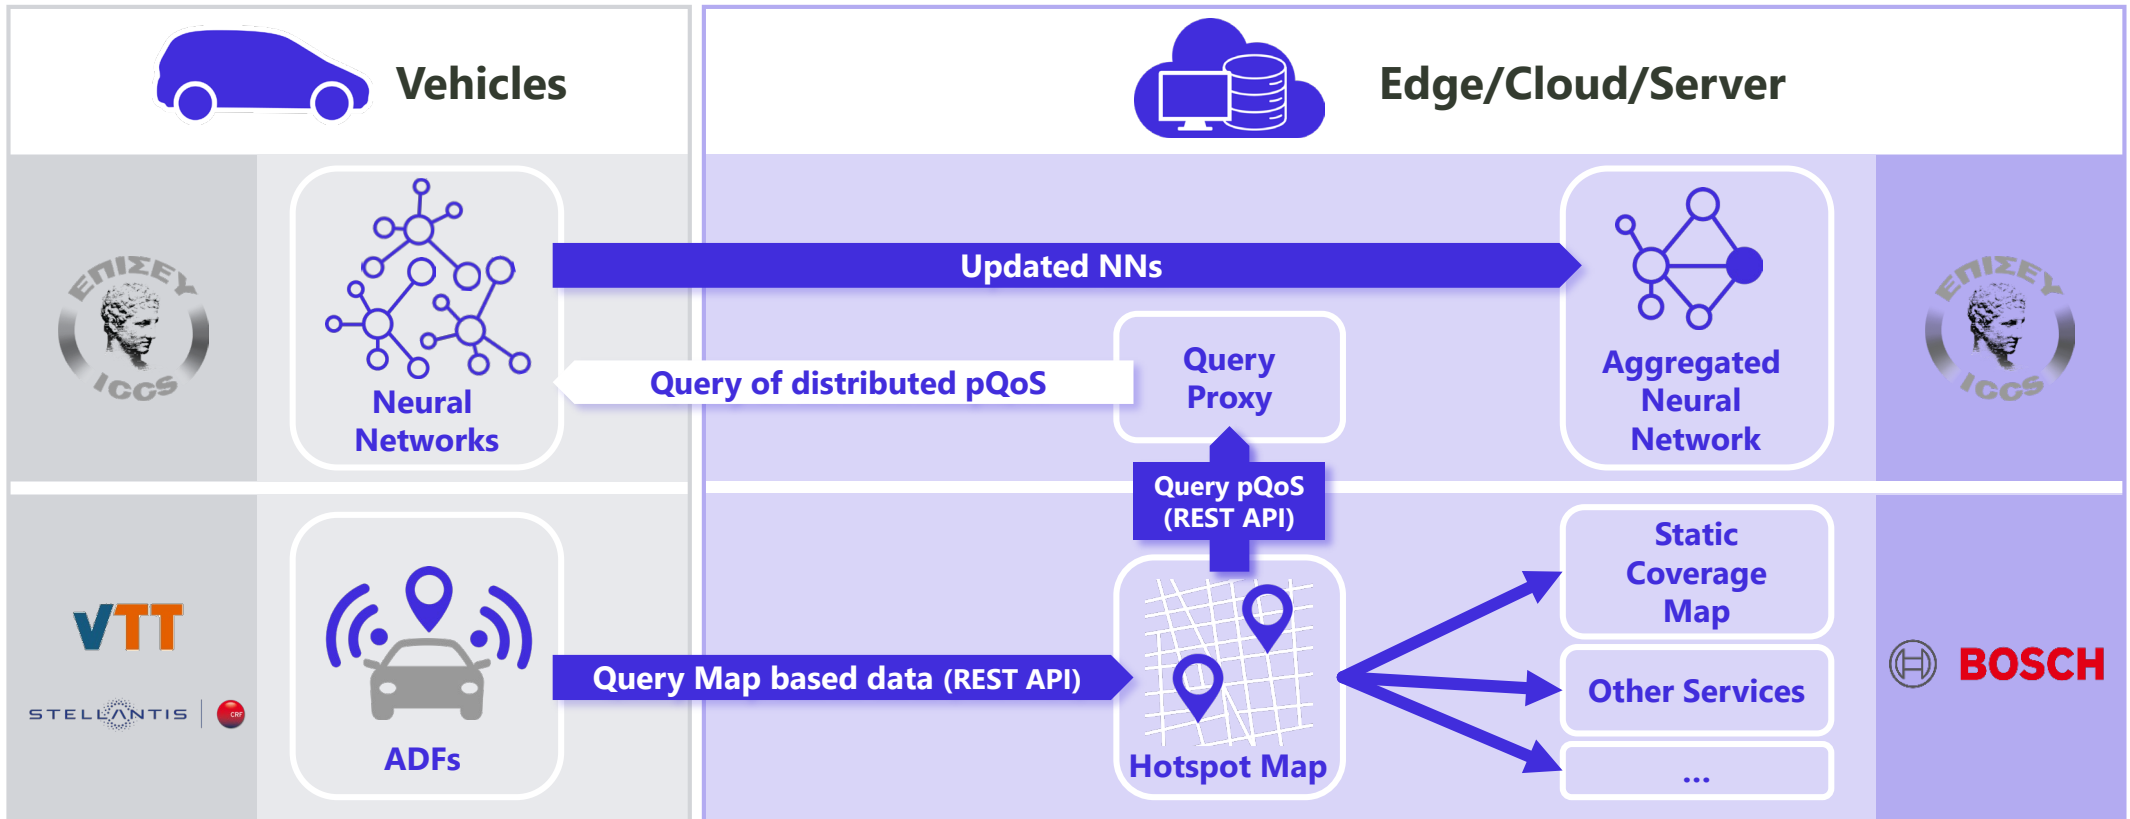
Vehicles

Edge/Cloud/Server

ΕΠΙΣΕΥ ICCS

Neural Networks

Updated NNs

Aggregated Neural Network

ΕΠΙΣΕΥ ICCS

Query of distributed pQoS

Query Proxy

Query pQoS (REST API)

VTT

STELLANTIS CRF

ADFs

Query Map based data (REST API)

Hotspot Map

Static Coverage Map

Other Services

...

BOSCH